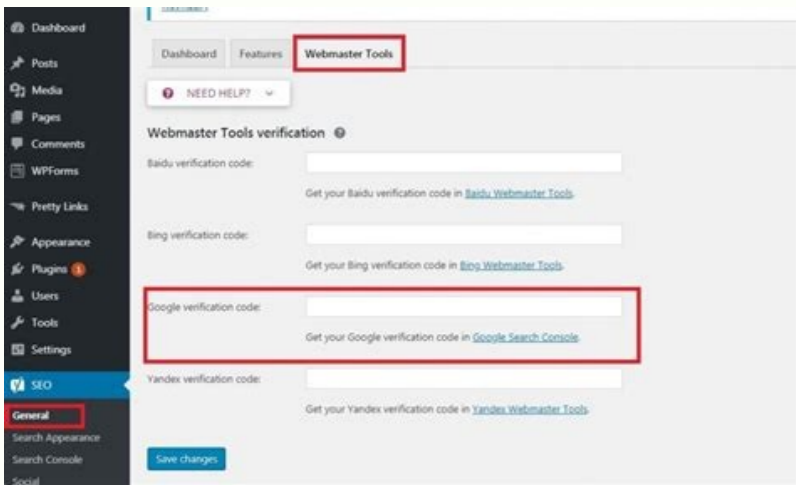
Dashboard
Posts
Media
Pages
Comments
WPForms
Pretty Links
Appearance
Plugins 1
Users
Tools
Settings
SEO
General
Search Appearance
Search Console
Social

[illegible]

Dashboard
Features
Webmaster Tools

NEED HELP?

Webmaster Tools verification

Baidu verification code:
Get your Baidu verification code in Baidu Webmaster Tools.

Bing verification code:
Get your Bing verification code in Bing Webmaster Tools.

Google verification code:
Get your Google verification code in Google Search Console.

Yandex verification code:
Get your Yandex verification code in Yandex Webmaster Tools.

Save changes